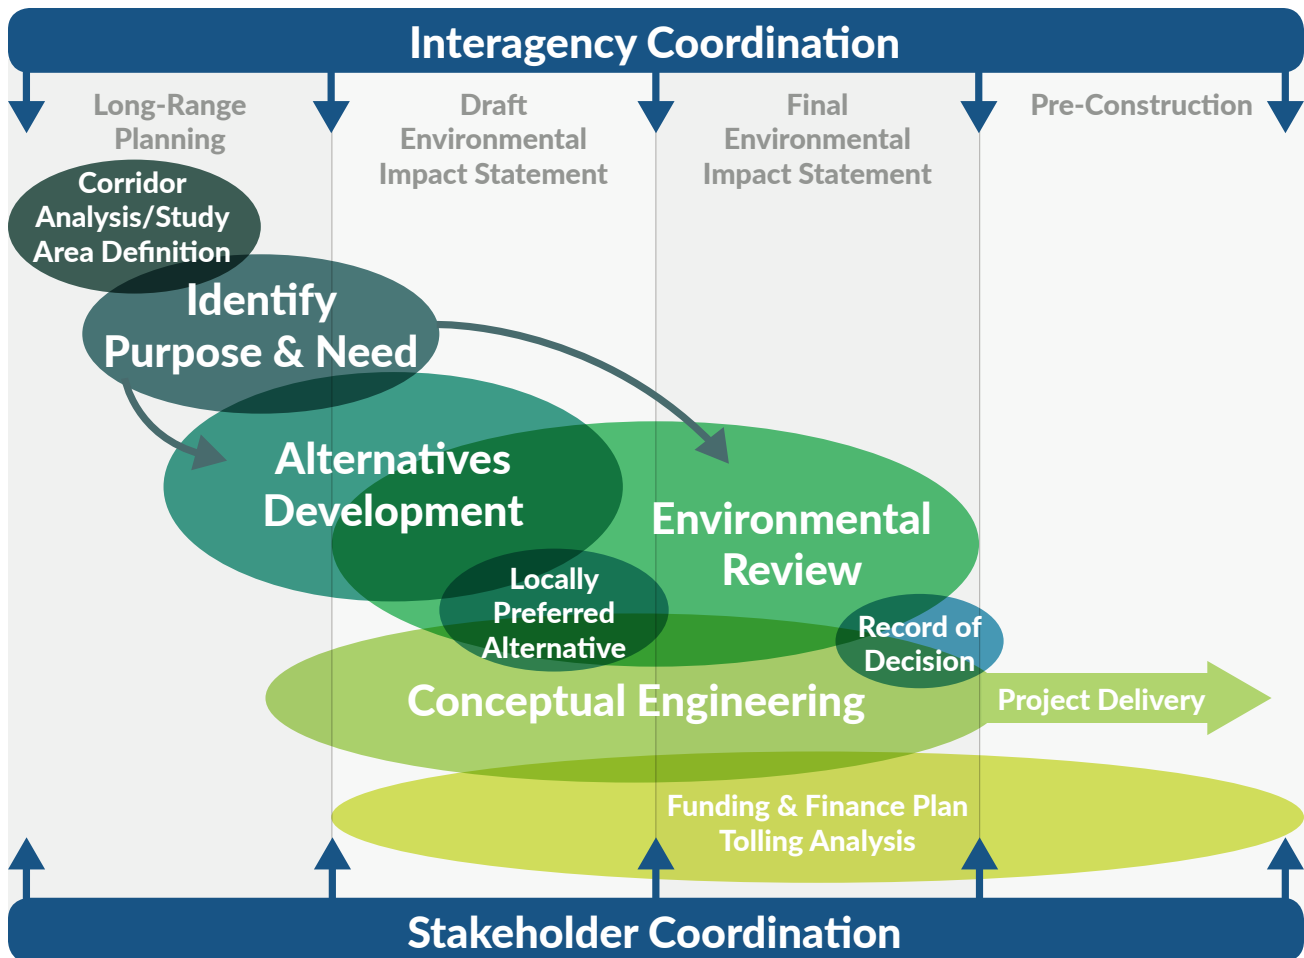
Interagency Coordination

Long-Range Planning

Draft Environmental Impact Statement

Final Environmental Impact Statement

Pre-Construction

Corridor Analysis/Study Area Definition

Identify Purpose & Need

Alternatives Development

Environmental Review

Locally Preferred Alternative

Record of Decision

Conceptual Engineering

Project Delivery

Funding & Finance Plan
Tolling Analysis

Stakeholder Coordination